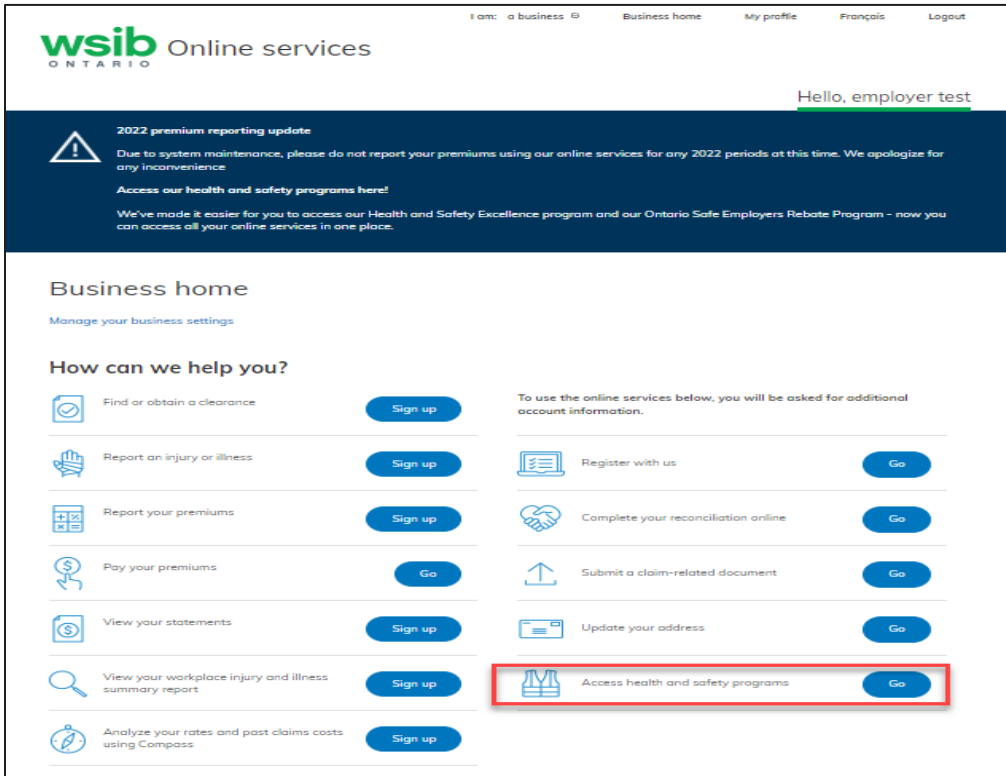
I am: a business ⊖ Business home My profile Français Logout

wsib ONTARIO Online services

Hello, employer test

2022 premium reporting update

Due to system maintenance, please do not report your premiums using our online services for any 2022 periods at this time. We apologize for any inconvenience

Access our health and safety programs here!

We've made it easier for you to access our Health and Safety Excellence program and our Ontario Safe Employers Rebate Program - now you can access all your online services in one place.

Business home

Manage your business settings

How can we help you?

Find or obtain a clearance Sign up

Report an injury or illness Sign up

Report your premiums Sign up

Pay your premiums Go

View your statements Sign up

View your workplace injury and illness summary report Sign up

Analyze your rates and past claims costs using Compass Sign up

To use the online services below, you will be asked for additional account information.

Register with us Go

Complete your reconciliation online Go

Submit a claim-related document Go

Update your address Go

Access health and safety programs Go